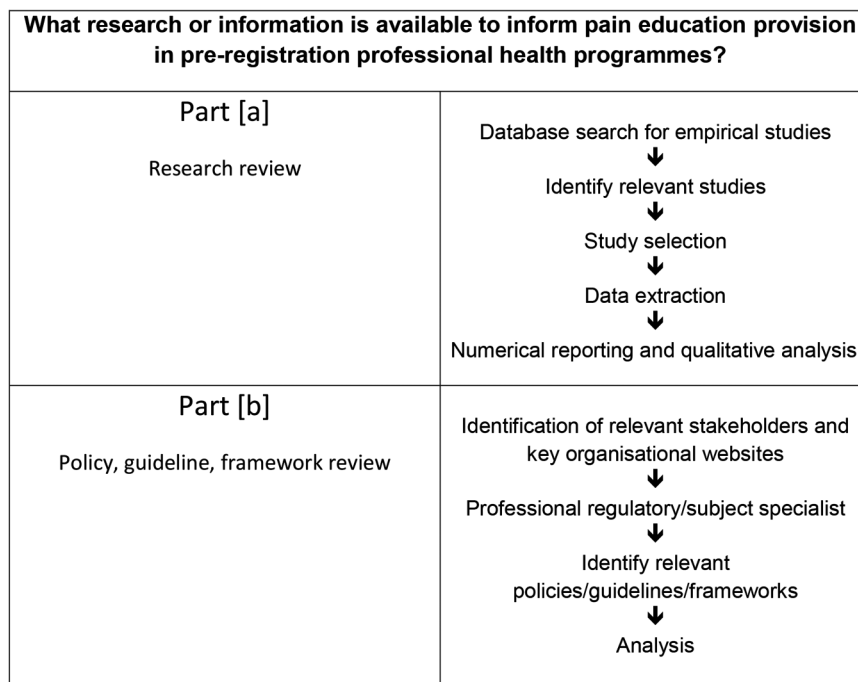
What research or information is available to inform pain education provision in pre-registration professional health programmes?

| Part [a] Research review | Database search for empirical studies ↓ Identify relevant studies ↓ Study selection ↓ Data extraction ↓ Numerical reporting and qualitative analysis |
|---|---|
| Part [b] Policy, guideline, framework review | Identification of relevant stakeholders and key organisational websites ↓ Professional regulatory/subject specialist ↓ Identify relevant policies/guidelines/frameworks ↓ Analysis |